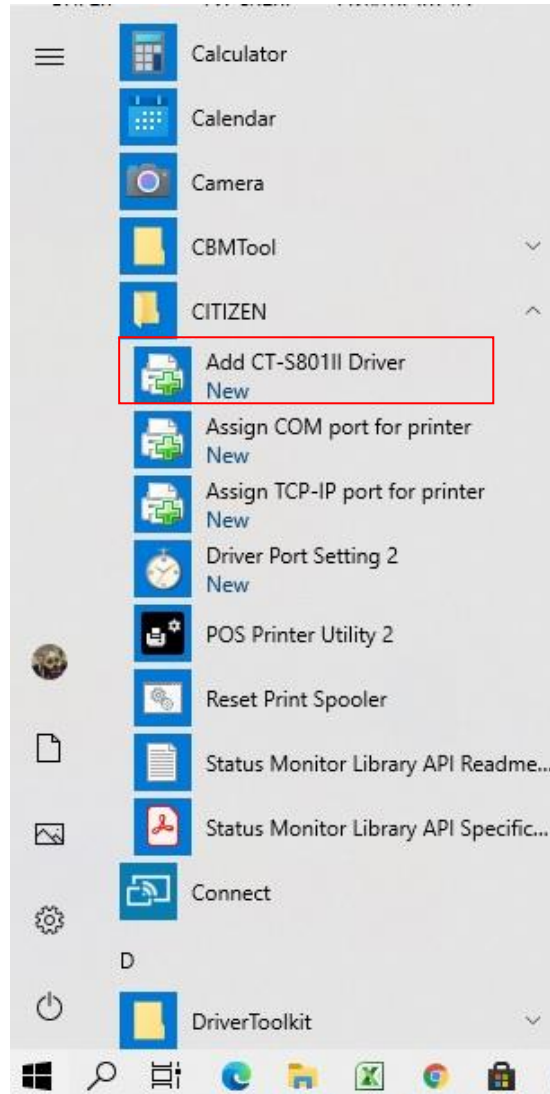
Calculator

Calendar

Camera

CBMTool

CITIZEN

Add CT-S801II Driver
New

Assign COM port for printer
New

Assign TCP-IP port for printer
New

Driver Port Setting 2
New

POS Printer Utility 2

Reset Print Spooler

Status Monitor Library API Readme...

Status Monitor Library API Specific...

Connect

D

DriverToolkit